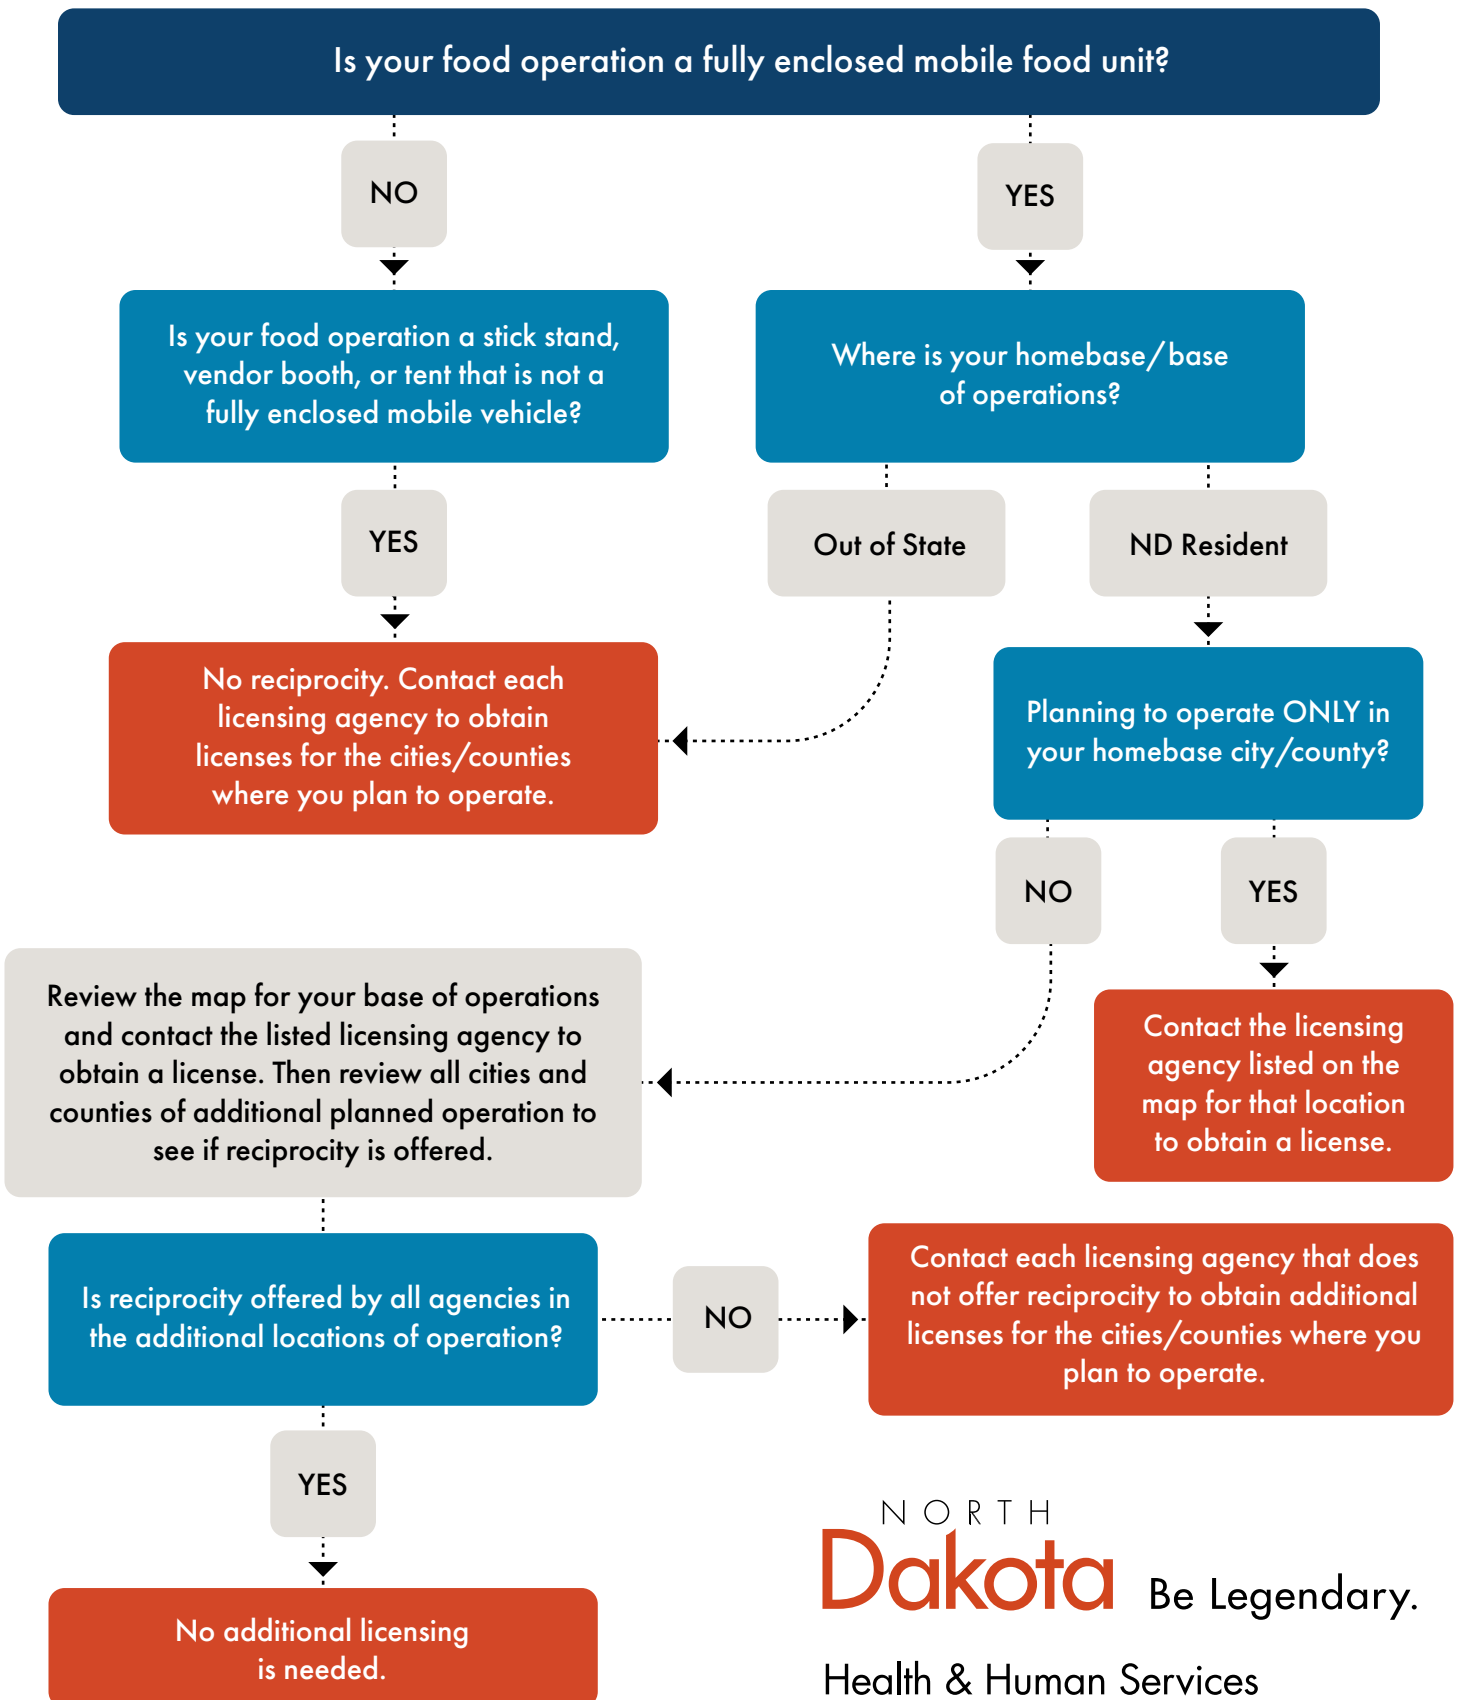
Is your food operation a fully enclosed mobile food unit?

NO

YES

Is your food operation a stick stand, vendor booth, or tent that is not a fully enclosed mobile vehicle?

Where is your homebase/base of operations?

YES

Out of State

ND Resident

No reciprocity. Contact each licensing agency to obtain licenses for the cities/counties where you plan to operate.

Planning to operate ONLY in your homebase city/county?

NO

YES

Review the map for your base of operations and contact the listed licensing agency to obtain a license. Then review all cities and counties of additional planned operation to see if reciprocity is offered.

Contact the licensing agency listed on the map for that location to obtain a license.

Is reciprocity offered by all agencies in the additional locations of operation?

NO

Contact each licensing agency that does not offer reciprocity to obtain additional licenses for the cities/counties where you plan to operate.

YES

No additional licensing is needed.

NORTH Dakota Be Legendary.

Health & Human Services